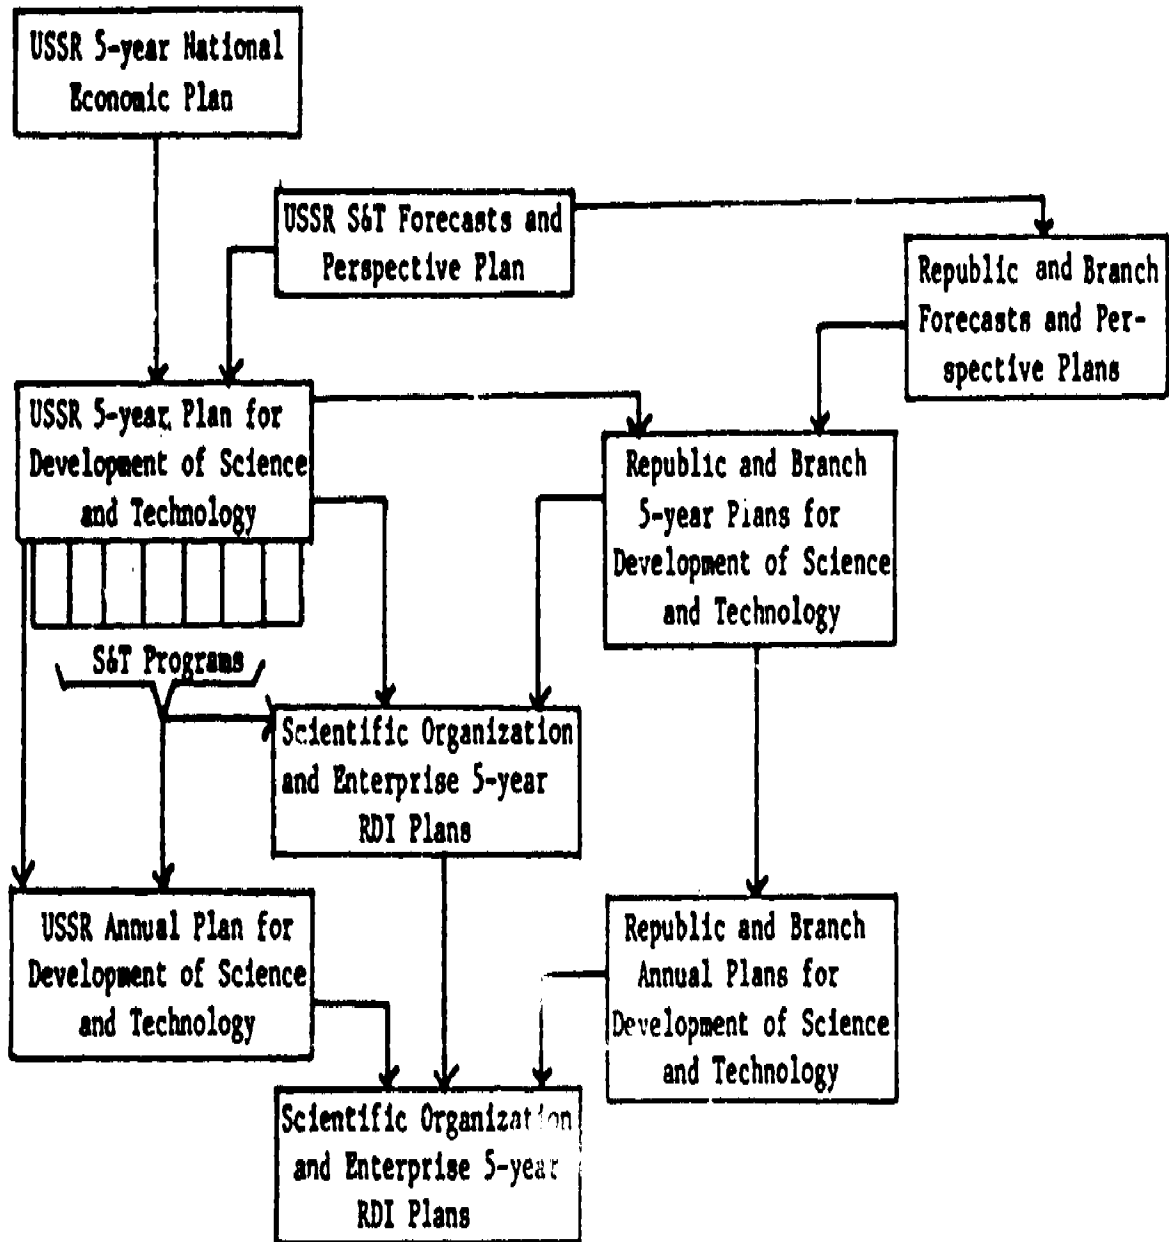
USSR 5-year National Economic Plan

USSR S&T Forecasts and Perspective Plan

Republic and Branch Forecasts and Perspective Plans

USSR 5-year Plan for Development of Science and Technology

Republic and Branch 5-year Plans for Development of Science and Technology

S&T Programs

Scientific Organization and Enterprise 5-year RDI Plans

USSR Annual Plan for Development of Science and Technology

Republic and Branch Annual Plans for Development of Science and Technology

Scientific Organization and Enterprise 5-year RDI Plans